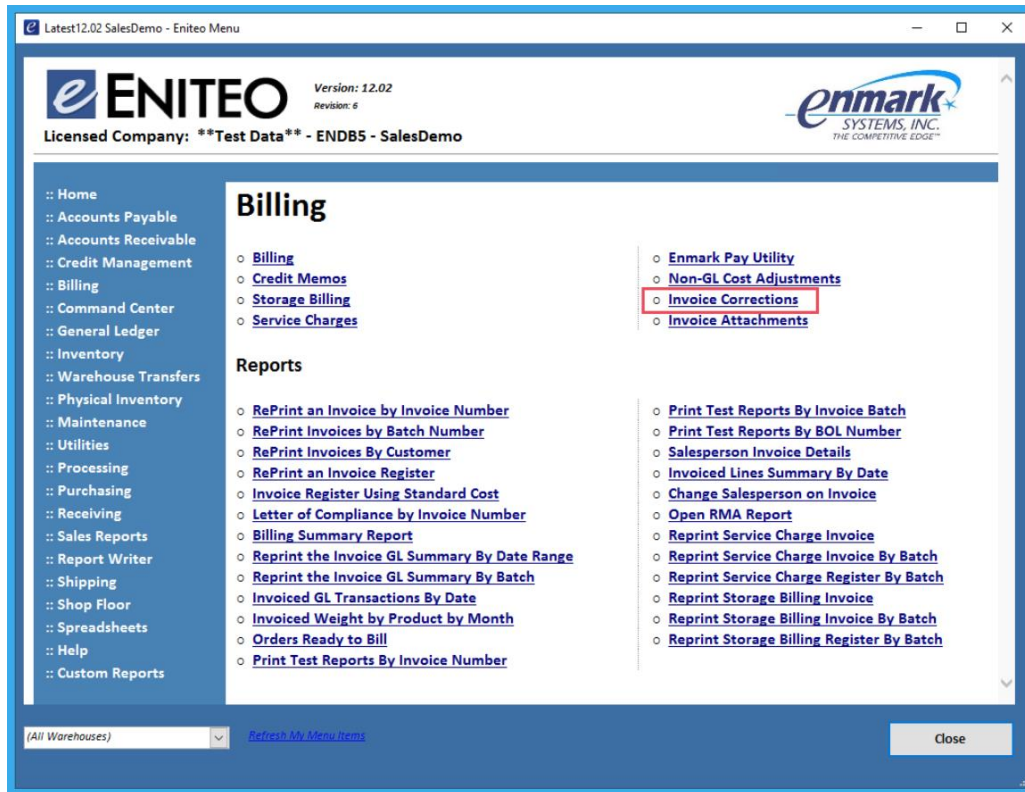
Latest12.02 SalesDemo - Eniteo Menu

eENITEO Version: 12.02 Revision: 6

Licensed Company: **Test Data** - ENDB5 - SalesDemo

enmark SYSTEMS, INC. THE COMPETITIVE EDGE™

:: Home
:: Accounts Payable
:: Accounts Receivable
:: Credit Management
:: Billing
:: Command Center
:: General Ledger
:: Inventory
:: Warehouse Transfers
:: Physical Inventory
:: Maintenance
:: Utilities
:: Processing
:: Purchasing
:: Receiving
:: Sales Reports
:: Report Writer
:: Shipping
:: Shop Floor
:: Spreadsheets
:: Help
:: Custom Reports

Billing

○ Billing
○ Credit Memos
○ Storage Billing
○ Service Charges

○ Enmark Pay Utility
○ Non-GL Cost Adjustments
○ Invoice Corrections
○ Invoice Attachments

Reports

○ RePrint an Invoice by Invoice Number
○ RePrint Invoices by Batch Number
○ RePrint Invoices By Customer
○ RePrint an Invoice Register
○ Invoice Register Using Standard Cost
○ Letter of Compliance by Invoice Number
○ Billing Summary Report
○ Reprint the Invoice GL Summary By Date Range
○ Reprint the Invoice GL Summary By Batch
○ Invoiced GL Transactions By Date
○ Invoiced Weight by Product by Month
○ Orders Ready to Bill
○ Print Test Reports By Invoice Number

○ Print Test Reports By Invoice Batch
○ Print Test Reports By BOL Number
○ Salesperson Invoice Details
○ Invoiced Lines Summary By Date
○ Change Salesperson on Invoice
○ Open RMA Report
○ Reprint Service Charge Invoice
○ Reprint Service Charge Invoice By Batch
○ Reprint Service Charge Register By Batch
○ Reprint Storage Billing Invoice
○ Reprint Storage Billing Invoice By Batch
○ Reprint Storage Billing Register By Batch

(All Warehouses)
Refresh My Menu Items
Close